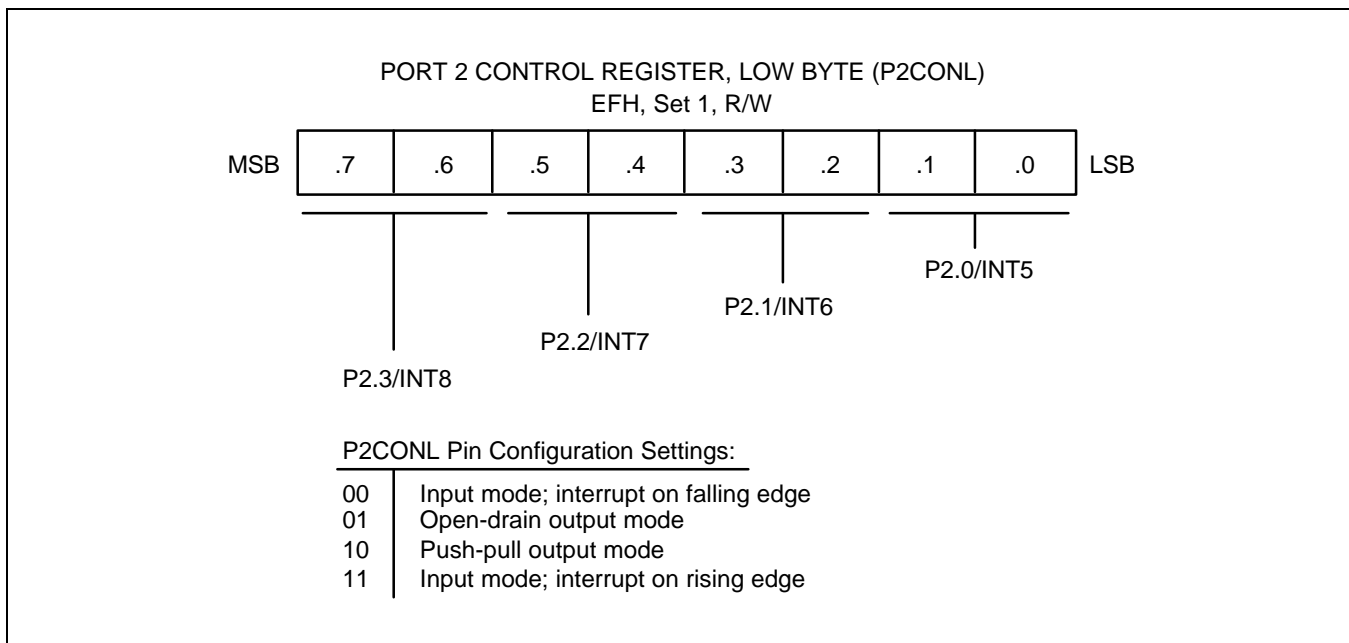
PORT 2 CONTROL REGISTER, LOW BYTE (P2CONL)
EFH, Set 1, R/W

| MSB | .7 | .6 | .5 | .4 | .3 | .2 | .1 | .0 | LSB |
|---|---|---|---|---|---|---|---|---|---|

P2.0/INT5

P2.1/INT6

P2.2/INT7

P2.3/INT8

P2CONL Pin Configuration Settings:

00 Input mode; interrupt on falling edge
01 Open-drain output mode
10 Push-pull output mode
11 Input mode; interrupt on rising edge